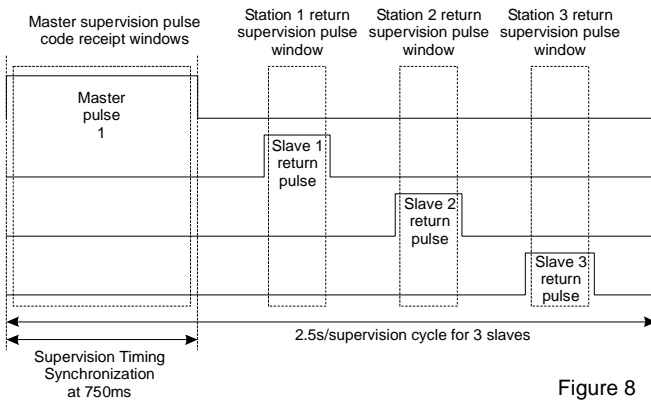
Master supervision pulse code receipt windows

Station 1 return supervision pulse window

Station 2 return supervision pulse window

Station 3 return supervision pulse window

Master pulse 1

Slave 1 return pulse

Slave 2 return pulse

Slave 3 return pulse

2.5s/supervision cycle for 3 slaves

Supervision Timing Synchronization at 750ms

Figure 8